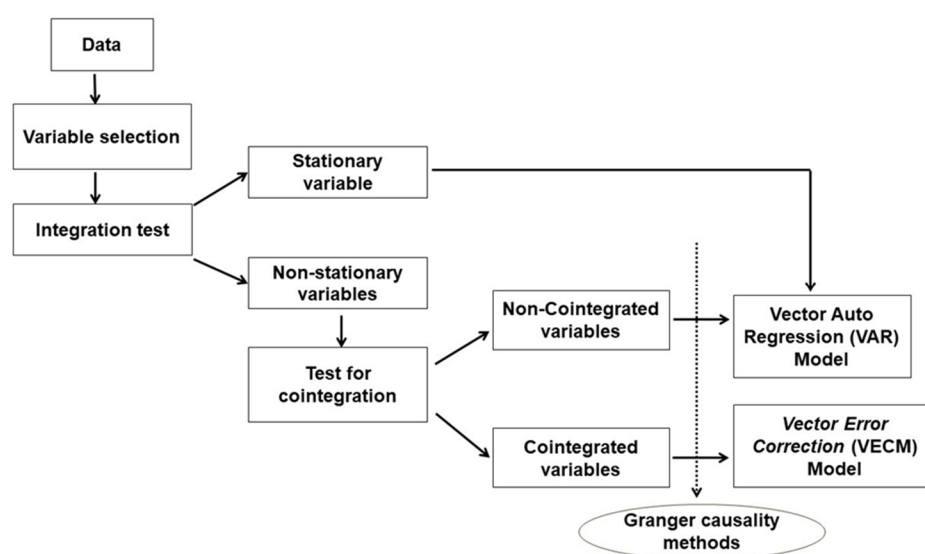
Data

Variable selection

Integration test

Stationary variable

Non-stationary variables

Test for cointegration

Non-Cointegrated variables

Cointegrated variables

Vector Auto Regression (VAR) Model

Vector Error Correction (VECM) Model

Granger causality methods